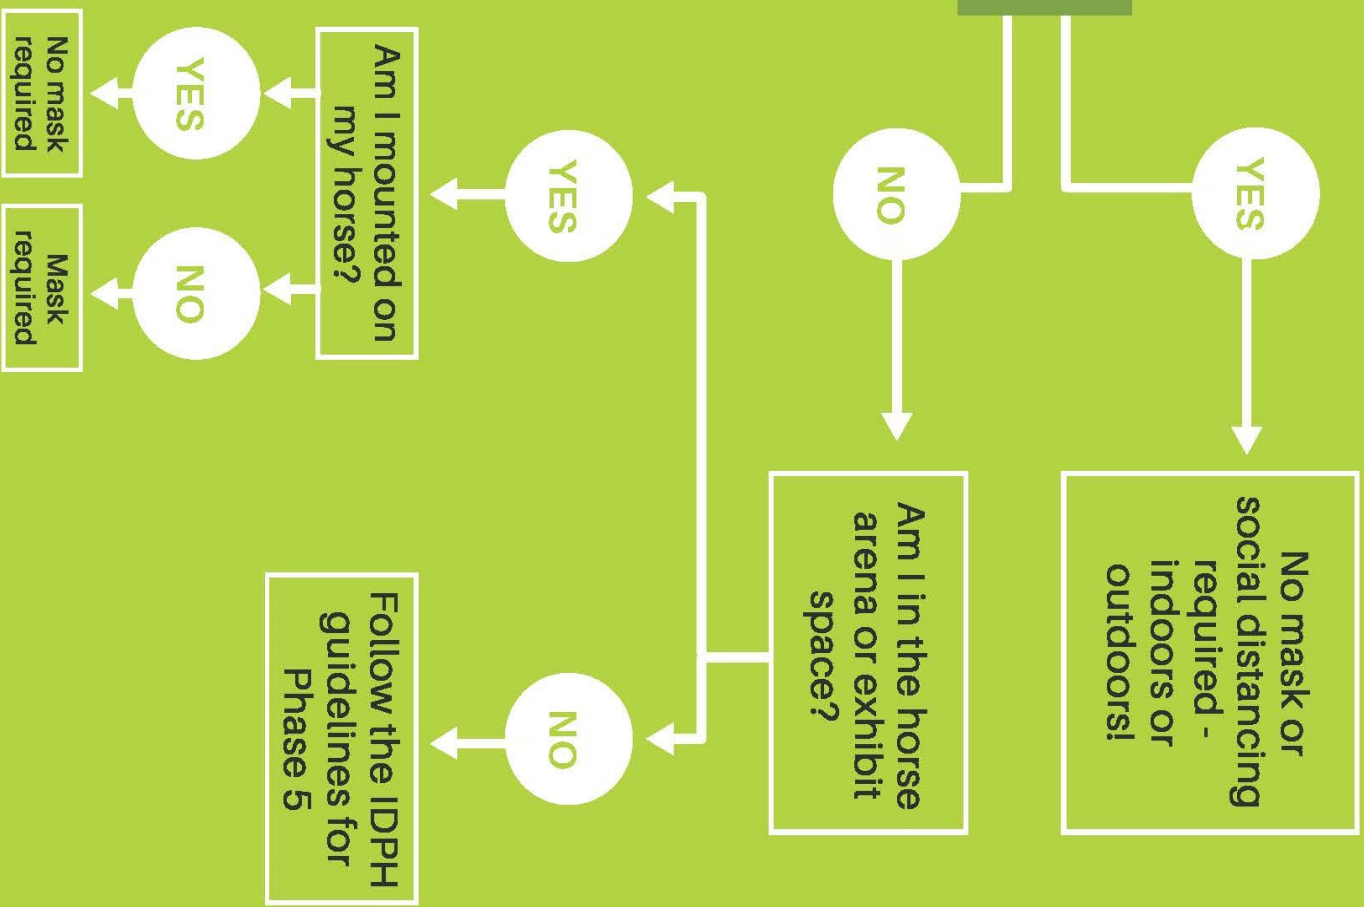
YES

No mask or social distancing required - indoors or outdoors!

NO

Am I in the horse arena or exhibit space?

YES

Am I mounted on my horse?

YES

No mask required

NO

Mask required

NO

Follow the IDPH guidelines for Phase 5